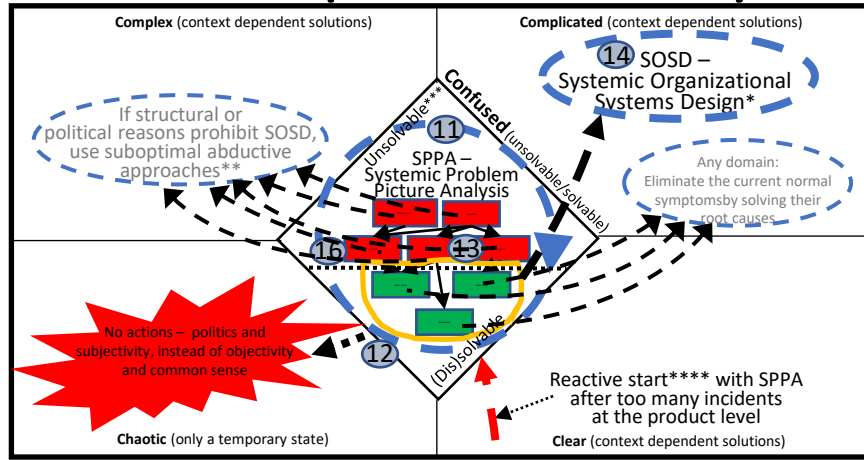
Complex (context dependent solutions)

Complicated (context dependent solutions)

14 SOSD – Systemic Organizational Systems Design*

If structural or political reasons prohibit SOSD, use suboptimal abductive approaches**

Unsolvable***

11

Confused (unsolvable/solvable)

SPPA – Systemic Problem Picture Analysis

Any domain: Eliminate the current normal symptomsby solving their root causes

16

13

No actions – politics and subjectivity, instead of objectivity and common sense

12

(Dis)solvable

Reactive start**** with SPPA after too many incidents at the product level

Chaotic (only a temporary state)

Clear (context dependent solutions)